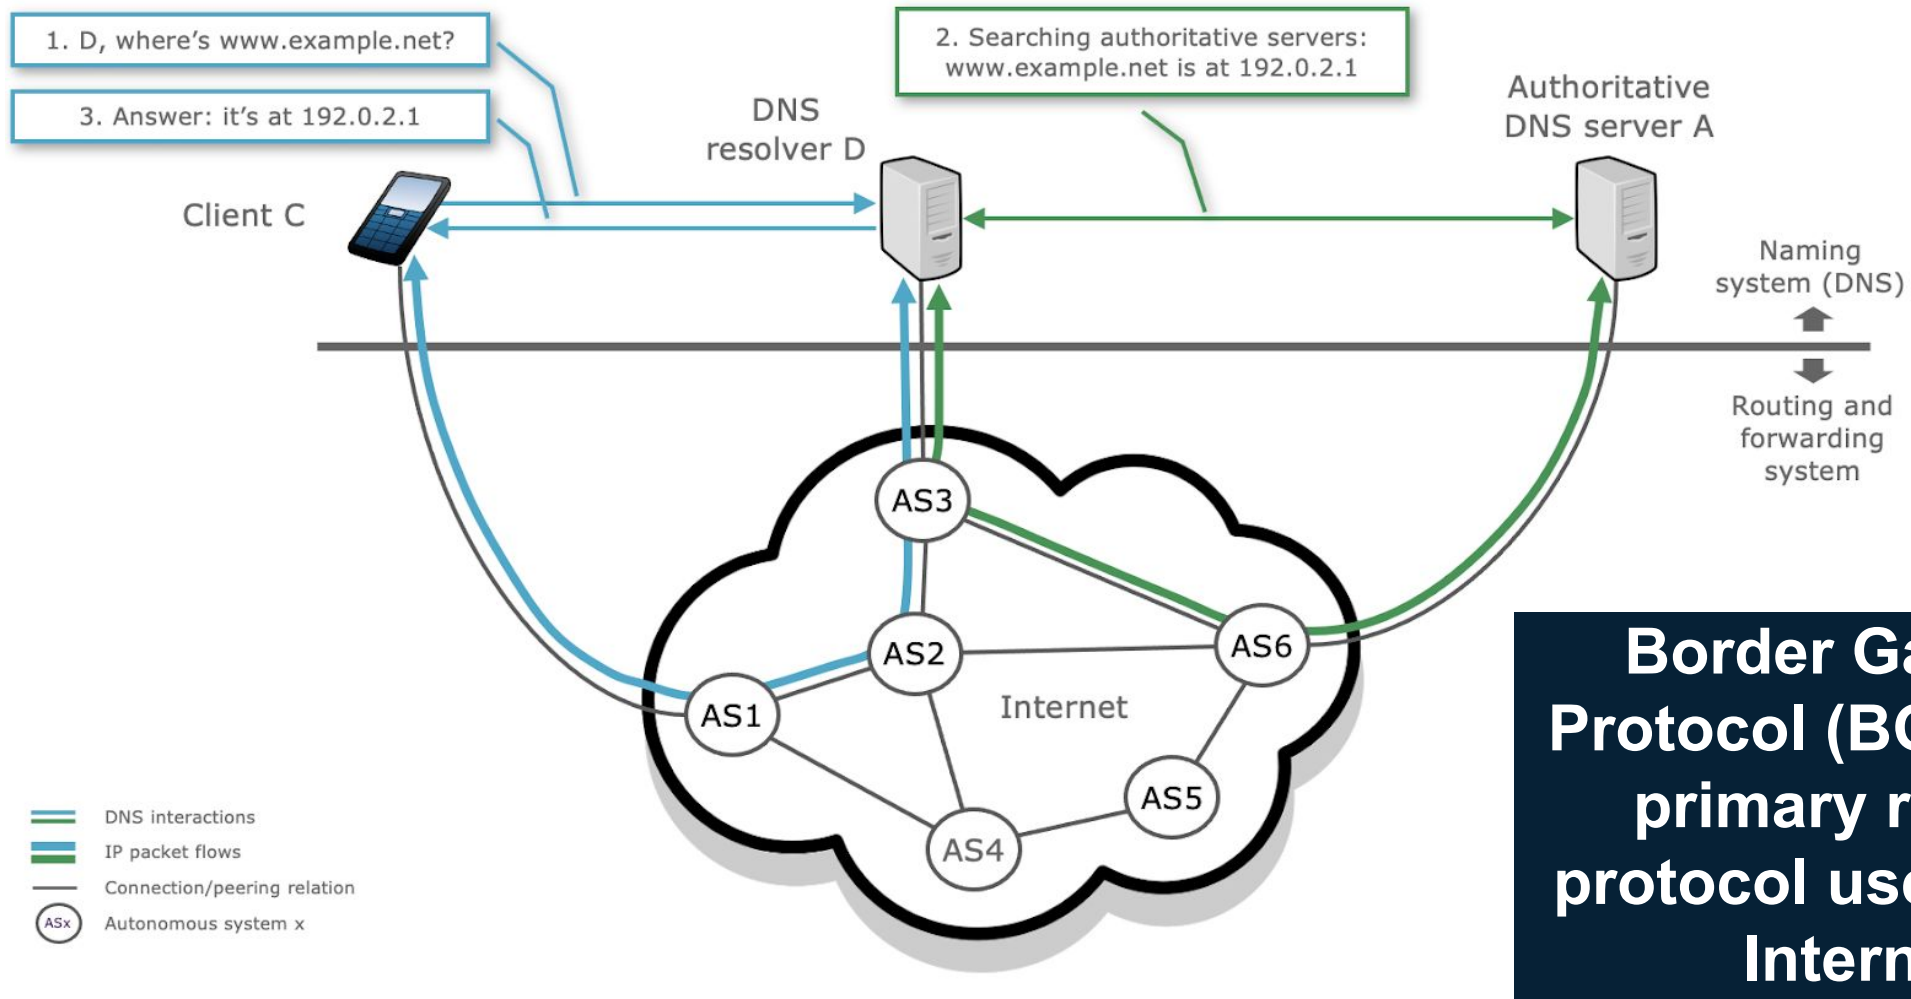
1. D, where's www.example.net?

3. Answer: it's at 192.0.2.1

DNS resolver D

2. Searching authoritative servers: www.example.net is at 192.0.2.1

Authoritative DNS server A

Client C

Naming system (DNS)

Routing and forwarding system

AS3

AS2

AS6

AS1

Internet

AS5

AS4

DNS interactions

IP packet flows

Connection/peering relation

ASx Autonomous system x

Border Ga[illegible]
Protocol (B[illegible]
primary r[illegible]
protocol us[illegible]
Intern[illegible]